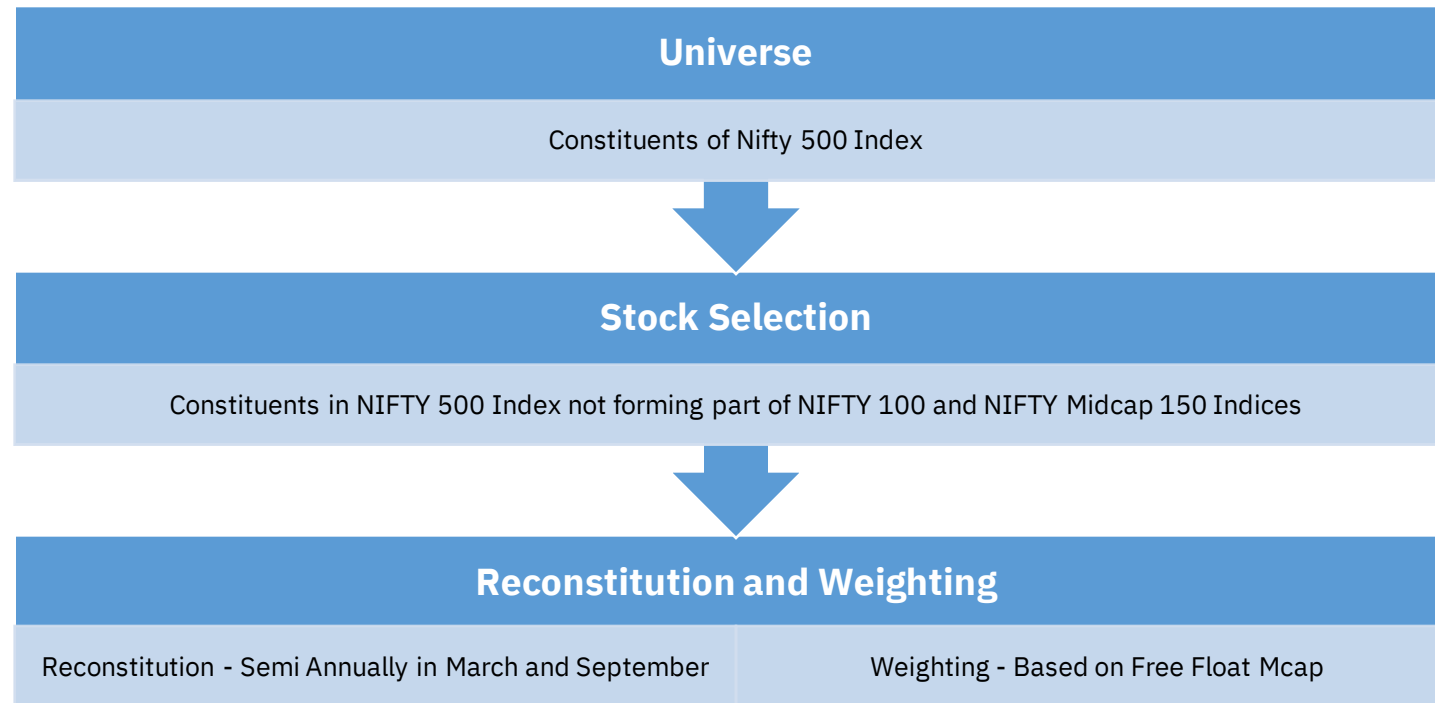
Universe

Constituents of Nifty 500 Index

Stock Selection

Constituents in NIFTY 500 Index not forming part of NIFTY 100 and NIFTY Midcap 150 Indices

Reconstitution and Weighting

Reconstitution - Semi Annually in March and September

Weighting - Based on Free Float Mcap